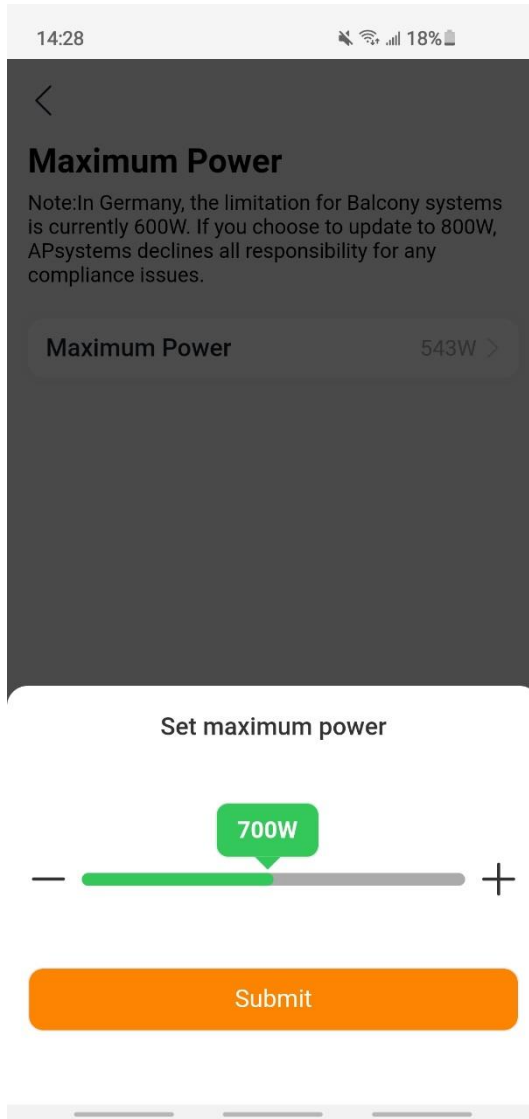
14:28
18%

Maximum Power

Note:In Germany, the limitation for Balcony systems is currently 600W. If you choose to update to 800W, APsystems declines all responsibility for any compliance issues.

Maximum Power 543W

Set maximum power

700W

Submit